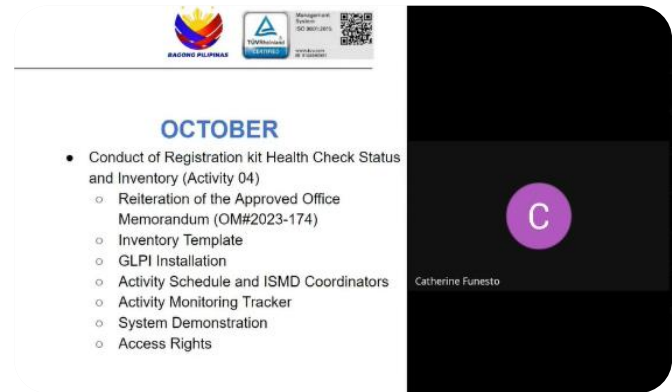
BAGONG PILIPINAS

TÜVRheinland CERTIFIED

Management System ISO 9001:2015

OCTOBER

- Conduct of Registration kit Health Check Status and Inventory (Activity 04)
  - Reiteration of the Approved Office Memorandum (OM#2023-174)
  - Inventory Template
  - GLPI Installation
  - Activity Schedule and ISMD Coordinators
  - Activity Monitoring Tracker
  - System Demonstration
  - Access Rights

C

Catherine Funesto